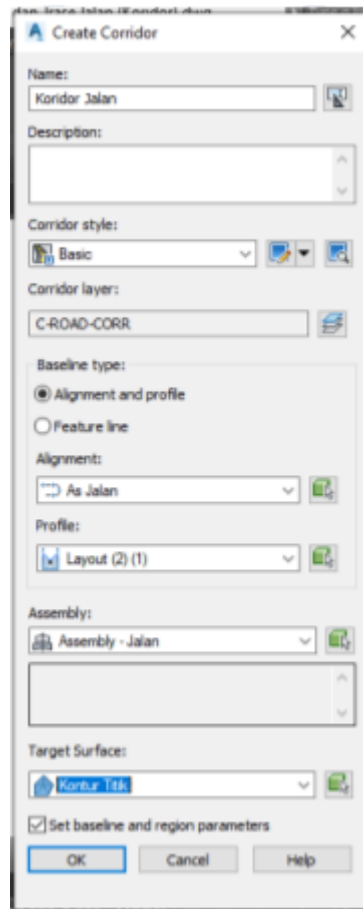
dan-Trase Jalan (Koridor).dwg

Create Corridor

Name:
Koridor Jalan

Description:

Corridor style:
Basic

Corridor layer:
C-ROAD-CORR

Baseline type:
Alignment and profile
Feature line

Alignment:
As Jalan

Profile:
Layout (2) (1)

Assembly:
Assembly - Jalan

Target Surface:
Kontur Titik

Set baseline and region parameters

OK
Cancel
Help